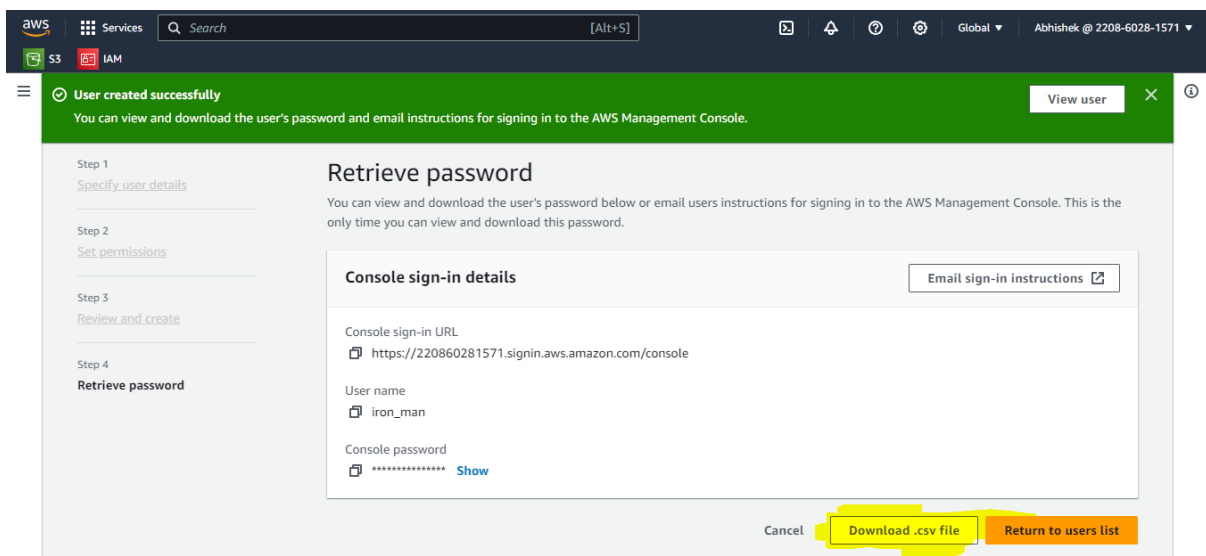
aws Services Search [Alt+S] Global ▼ Abhishek @ 2208-6028-1571 ▼

S3 IAM

User created successfully
You can view and download the user's password and email instructions for signing in to the AWS Management Console.

View user

Step 1
Specify user details

Step 2
Set permissions

Step 3
Review and create

Step 4
Retrieve password

Retrieve password

You can view and download the user's password below or email users instructions for signing in to the AWS Management Console. This is the only time you can view and download this password.

Console sign-in details

Email sign-in instructions

Console sign-in URL
https://220860281571.signin.aws.amazon.com/console

User name
iron_man

Console password
*************** Show

Cancel Download .csv file Return to users list